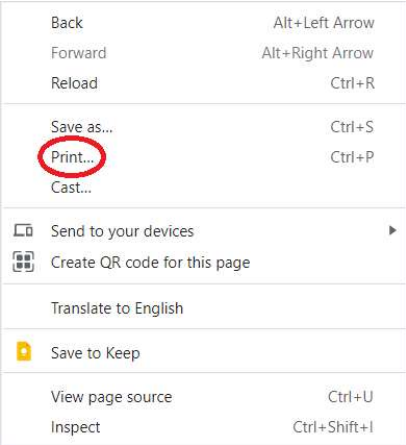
Back Alt+Left Arrow
Forward Alt+Right Arrow
Reload Ctrl+R

Save as... Ctrl+S
Print... Ctrl+P
Cast...

Send to your devices
Create QR code for this page

Translate to English

Save to Keep

View page source Ctrl+U
Inspect Ctrl+Shift+I